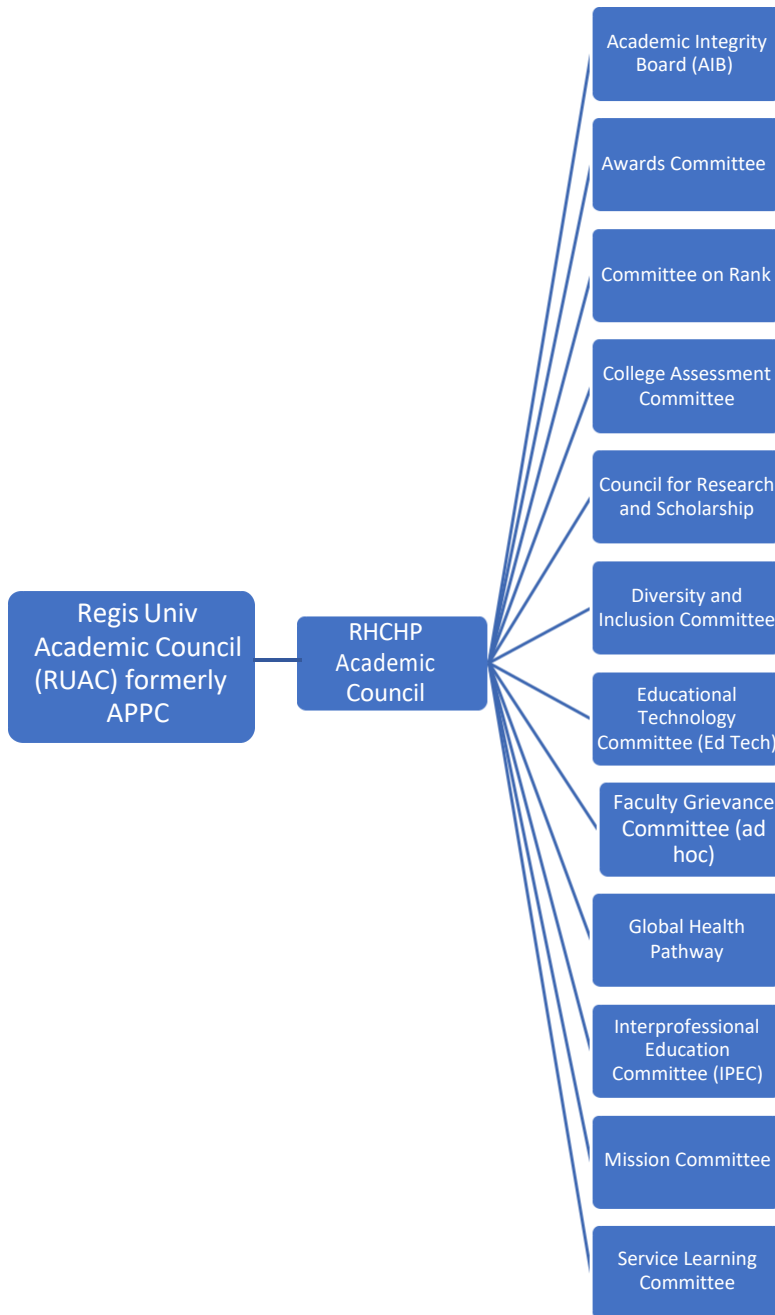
Regis Univ Academic Council (RUAC) formerly APPC

RHCHP Academic Council

Academic Integrity Board (AIB)

Awards Committee

Committee on Rank

College Assessment Committee

Council for Research and Scholarship

Diversity and Inclusion Committee

Educational Technology Committee (Ed Tech)

Faculty Grievance Committee (ad hoc)

Global Health Pathway

Interprofessional Education Committee (IPEC)

Mission Committee

Service Learning Committee